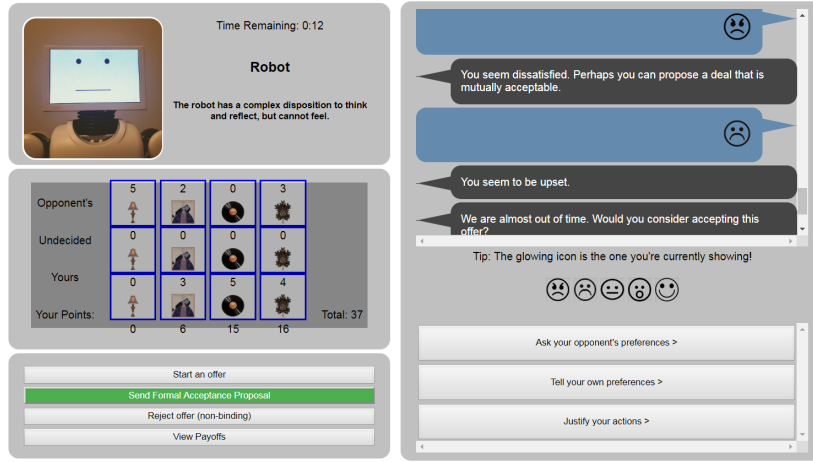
Time Remaining: 0:12

Robot

The robot has a complex disposition to think and reflect, but cannot feel.

| | | | | | |
|---|---|---|---|---|---|
| Opponent's | 5 | 2 | 0 | 3 | |
| Undecided | 0 | 0 | 0 | 0 | |
| Yours | 0 | 3 | 5 | 4 | |
| Your Points: | 0 | 6 | 15 | 16 | Total: 37 |

Start an offer

Send Formal Acceptance Proposal

Reject offer (non-binding)

View Payoffs

You seem dissatisfied. Perhaps you can propose a deal that is mutually acceptable.

You seem to be upset.

We are almost out of time. Would you consider accepting this offer?

Tip: The glowing icon is the one you're currently showing!

Ask your opponent's preferences >

Tell your own preferences >

Justify your actions >